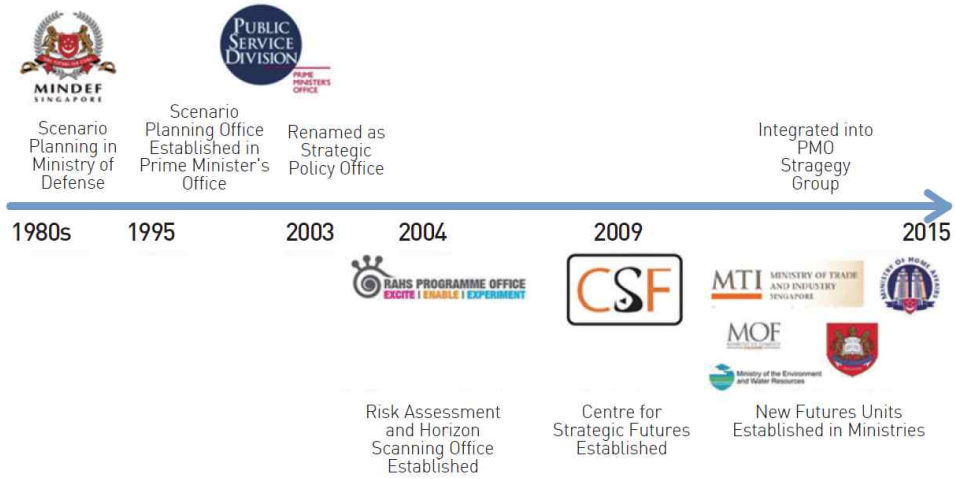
MINDEF
SINGAPORE

Scenario Planning in Ministry of Defense

PUBLIC SERVICE DIVISION
PRIME MINISTER'S OFFICE

Scenario Planning Office Established in Prime Minister's Office

Renamed as Strategic Policy Office

Integrated into PMO Stragegy Group

1980s

1995

2003

2004

2009

2015

RAHS PROGRAMME OFFICE
EXCITE | ENABLE | EXPERIMENT

Risk Assessment and Horizon Scanning Office Established

CSF

Centre for Strategic Futures Established

MTI MINISTRY OF TRADE AND INDUSTRY SINGAPORE

MINISTRY OF HOME AFFAIRS

MOF

Ministry of the Environment and Water Resources

New Futures Units Established in Ministries